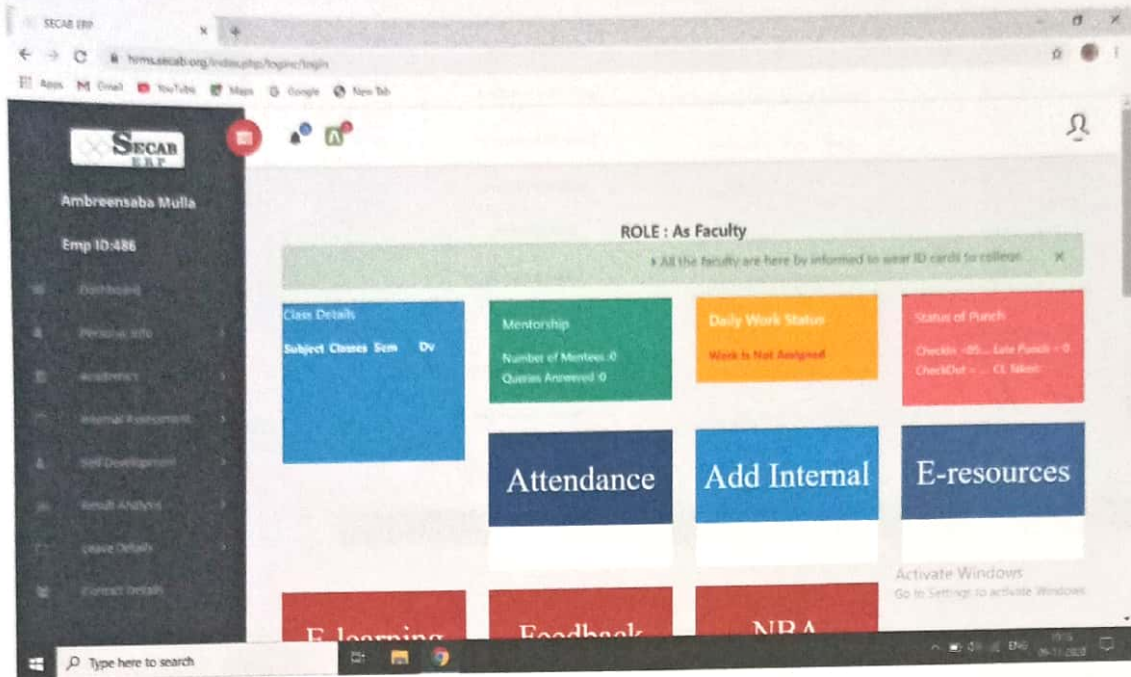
SECAB ERP

hims.secab.org/index.php/login/login

Apps Gmail YouTube Maps Google New Tab

SECAB ERP

Ambreensaba Mulla

Emp ID:486

Dashboard

Personal Info

Academics

Internal Assessment

Self Development

Result Analysis

Leave Details

Contact Details

ROLE : As Faculty

All the faculty are here by informed to wear ID cards to college. ×

Class Details

Subject Classes Sem Dv

Mentorship

Number of Mentees :0

Queries Answered :0

Daily Work Status

Work Is Not Assigned

Status of Punch

CheckIn: -05- Late Punch = 0

CheckOut = -- CL Taken:

Attendance

Add Internal

E-resources

E-learning

Feedback

NBA

Activate Windows

Go to Settings to activate Windows.

Type here to search

ENG